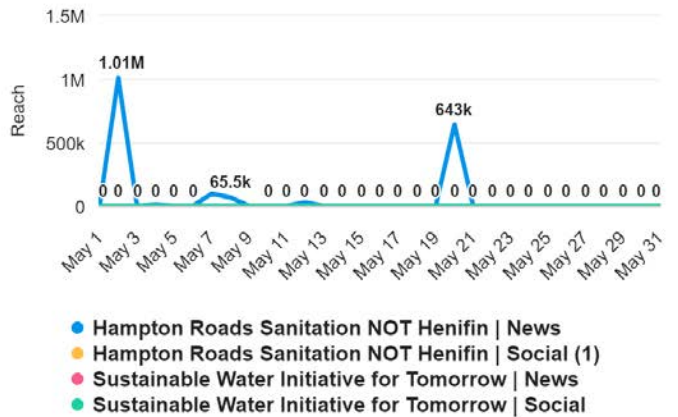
1.5M
1M
500k
0
Reach

1.01M
65.5k
643k

0 0 0 0 0 0 0 0 0 0 0 0 0 0 0 0 0 0 0 0 0 0 0 0 0 0 0 0 0 0 0

May 1
May 3
May 5
May 7
May 9
May 11
May 13
May 15
May 17
May 19
May 21
May 23
May 25
May 27
May 29
May 31

Hampton Roads Sanitation NOT Henifin | News
Hampton Roads Sanitation NOT Henifin | Social (1)
Sustainable Water Initiative for Tomorrow | News
Sustainable Water Initiative for Tomorrow | Social